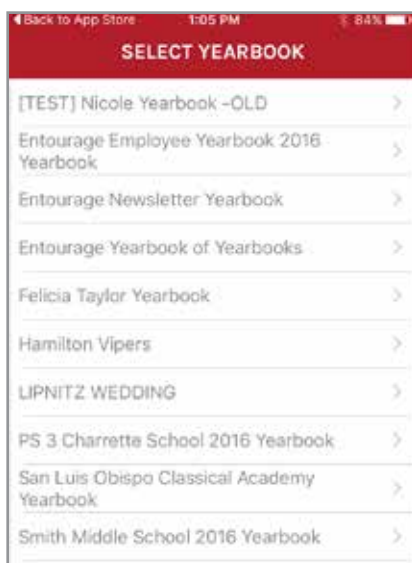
◂ Back to App Store 1:05 PM 84%

SELECT YEARBOOK

[TEST] Nicole Yearbook -OLD

Entourage Employee Yearbook 2016 Yearbook

Entourage Newsletter Yearbook

Entourage Yearbook of Yearbooks

Felicia Taylor Yearbook

Hamilton Vipers

LIPNITZ WEDDING

PS 3 Charrette School 2016 Yearbook

San Luis Obispo Classical Academy Yearbook

Smith Middle School 2016 Yearbook